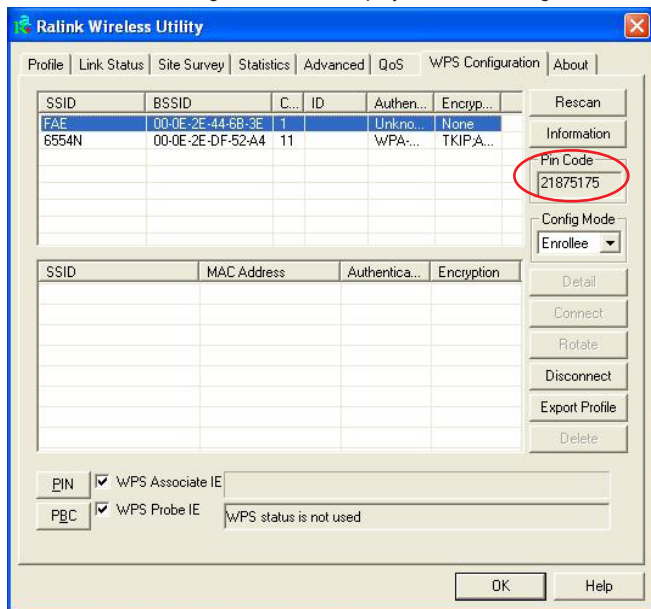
Ralink Wireless Utility

Profile | Link Status | Site Survey | Statistics | Advanced | QoS | WPS Configuration | About

| SSID | BSSID | C... | ID | Authen... | Encryp... |
|---|---|---|---|---|---|
| FAE | 00-0E-2E-44-6B-3E | 1 | | Unkno... | None |
| 6554N | 00-0E-2E-DF-52-A4 | 11 | | WPA-... | TKIP;A... |

Rescan
Information
Pin Code
21875175
Config Mode
Enrollee

| SSID | MAC Address | Authentica... | Encryption |
|---|---|---|---|

Detail
Connect
Rotate
Disconnect
Export Profile
Delete

PIN
WPS Associate IE
PBC
WPS Probe IE
WPS status is not used

OK
Help